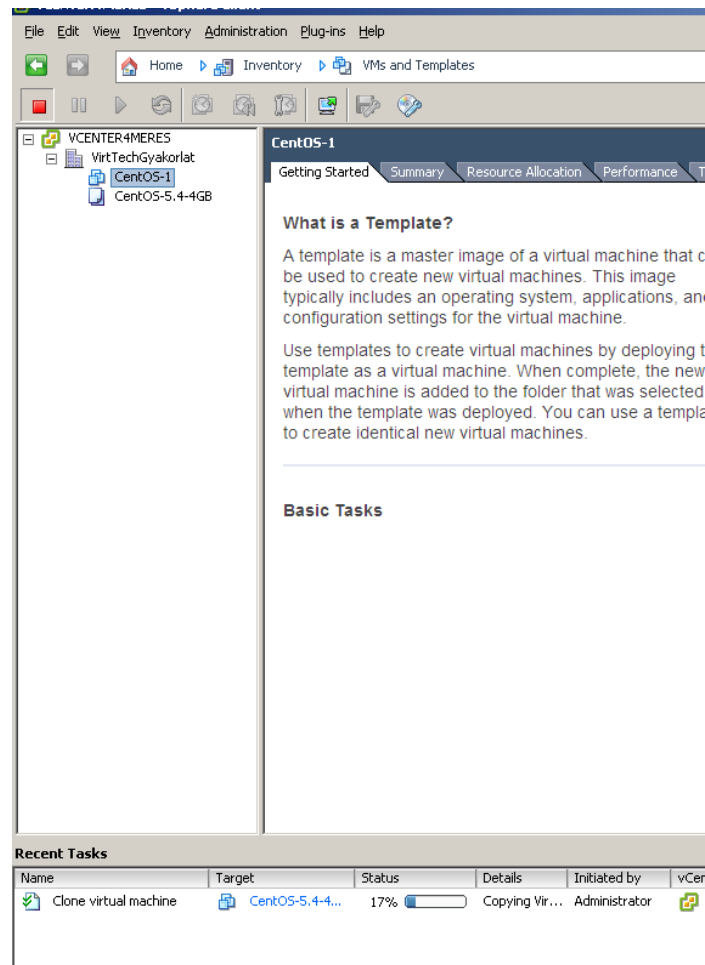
File Edit View Inventory Administration Plug-ins Help

Home Inventory VMs and Templates

VCENTER4MERES
VirtTechGyakorlat
CentOS-1
CentOS-5.4-4GB

CentOS-1

Getting Started | Summary | Resource Allocation | Performance | T

What is a Template?

A template is a master image of a virtual machine that c be used to create new virtual machines. This image typically includes an operating system, applications, an configuration settings for the virtual machine.

Use templates to create virtual machines by deploying t template as a virtual machine. When complete, the new virtual machine is added to the folder that was selected when the template was deployed. You can use a templa to create identical new virtual machines.

Basic Tasks

Recent Tasks

| Name | Target | Status | Details | Initiated by | vCer |
|---|---|---|---|---|---|
| Clone virtual machine | CentOS-5.4-4... | 17% | Copying Vir... | Administrator | |